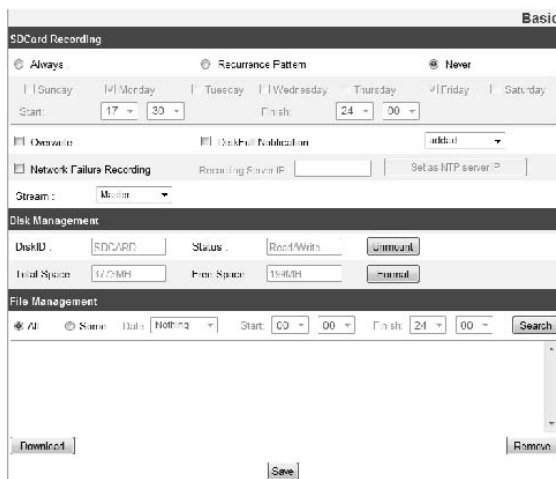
Basic

SDCard Recording

Always Recurrence Pattern Never

Sunday Monday Tuesday Wednesday Thursday Friday Saturday

Start: 17 30 Finish: 24 00

Overwrite DiskFull Notification added

Network Failure Recording Recording Server IP Set as NTP server IP

Stream : Master

Disk Management

DiskID : SDCARD Status : Read/Write Unmount

Total Space 1772MB Free Space 1596MB Format

File Management

All Same Date Nothing Start: 00 00 Finish: 24 00 Search

Download Remove

Save